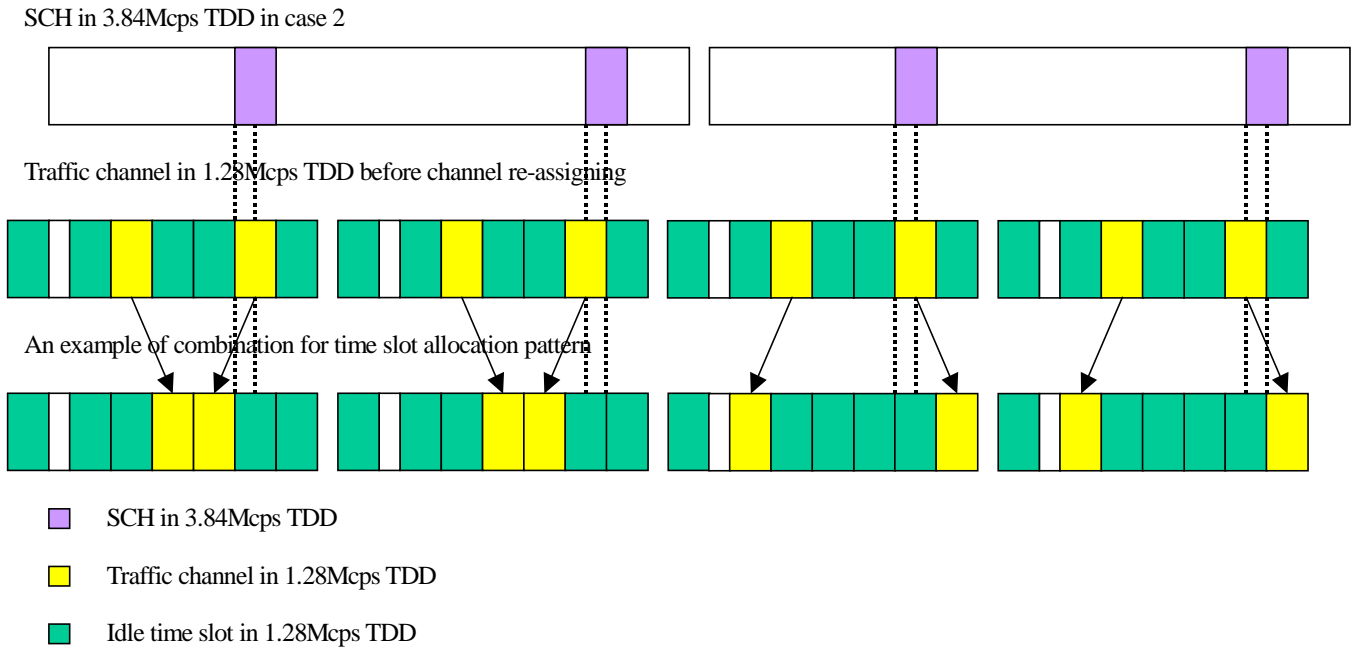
SCH in 3.84Mcps TDD in case 2

Traffic channel in 1.28Mcps TDD before channel re-assigning

An example of combination for time slot allocation pattern

SCH in 3.84Mcps TDD

Traffic channel in 1.28Mcps TDD

Idle time slot in 1.28Mcps TDD